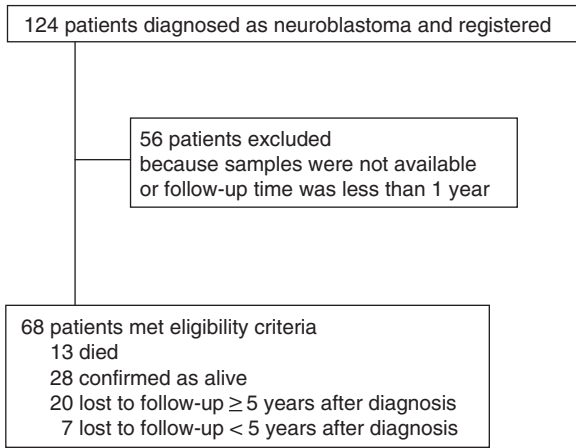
124 patients diagnosed as neuroblastoma and registered

56 patients excluded
because samples were not available
or follow-up time was less than 1 year

68 patients met eligibility criteria
13 died
28 confirmed as alive
20 lost to follow-up $\geq 5$ years after diagnosis
7 lost to follow-up $< 5$ years after diagnosis